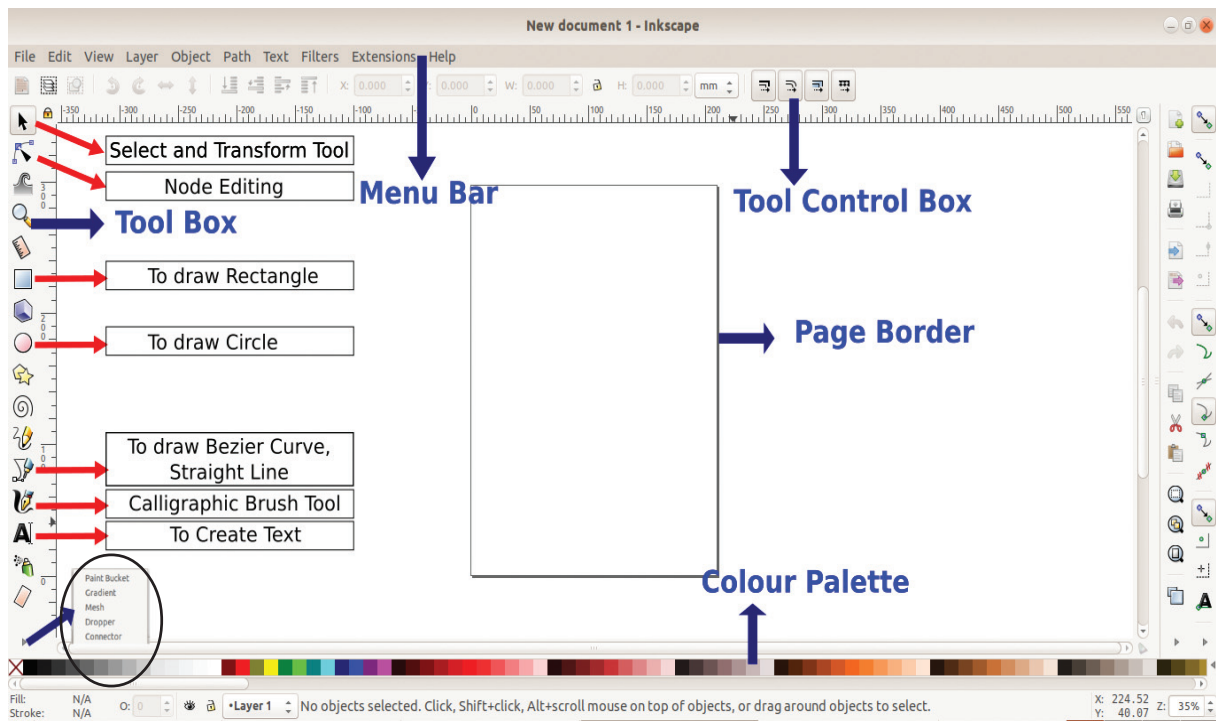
New document 1 - Inkscape

File Edit View Layer Object Path Text Filters Extensions Help

X: 0.000 Y: 0.000 W: 0.000 H: 0.000 mm

-350 -300 -250 -200 -150 -100 -50 0 50 100 150 200 250 300 350 400 450 500 550

Select and Transform Tool

Node Editing

Menu Bar

Tool Control Box

Tool Box

To draw Rectangle

Page Border

To draw Circle

To draw Bezier Curve, Straight Line

Calligraphic Brush Tool

To Create Text

Paint Bucket
Gradient
Mesh
Dropper
Connector

Colour Palette

Fill: N/A
Stroke: N/A

O: 0

•Layer 1

No objects selected. Click, Shift+click, Alt+scroll mouse on top of objects, or drag around objects to select.

X: 224.52
Y: 40.07

Z: 35%